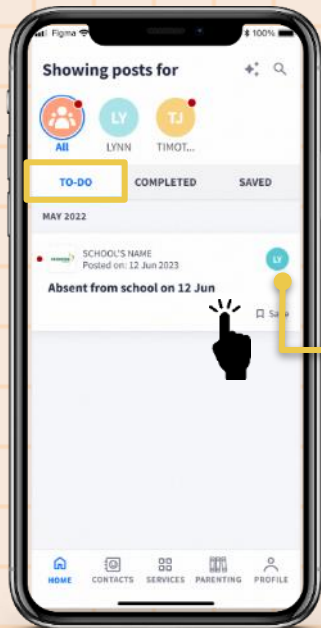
Figma 100%

Showing posts for

LY TJ

All LYNN TIMOT...

TO-DO COMPLETED SAVED

MAY 2022

SCHOOL'S NAME
Posted on: 12 Jun 2023

LY

Absent from school on 12 Jun

Sa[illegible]

HOME CONTACTS SERVICES PARENTING PROFILE